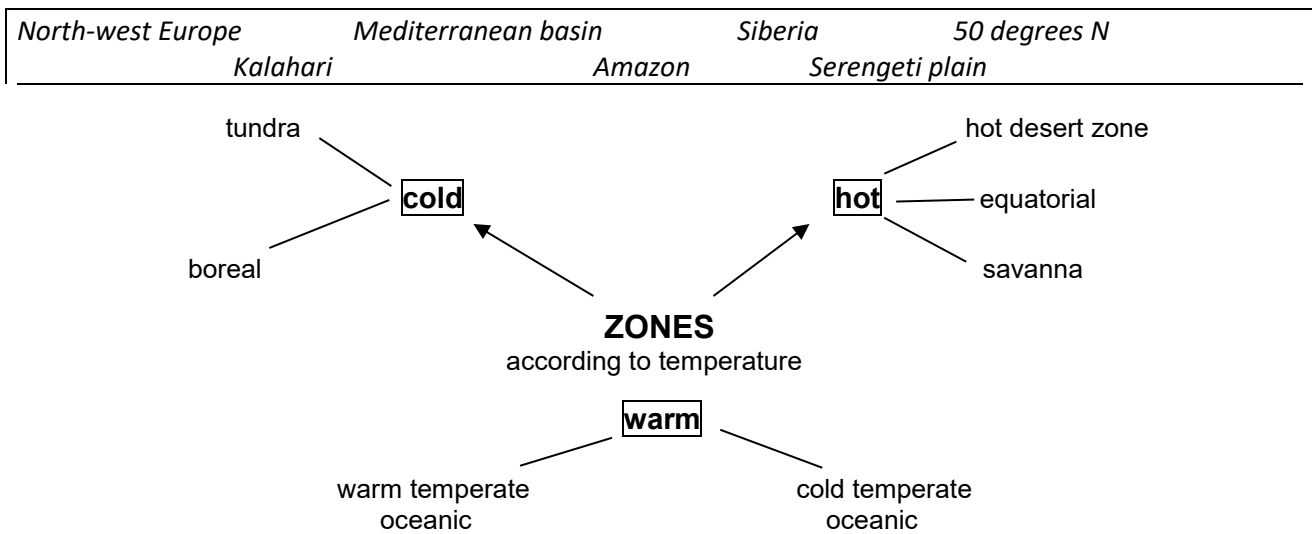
North-west Europe Mediterranean basin Siberia 50 degrees N
Kalahari Amazon Serengeti plain

tundra

cold

boreal

hot desert zone

hot

equatorial

savanna

ZONES
according to temperature

warm

warm temperate oceanic

cold temperate oceanic